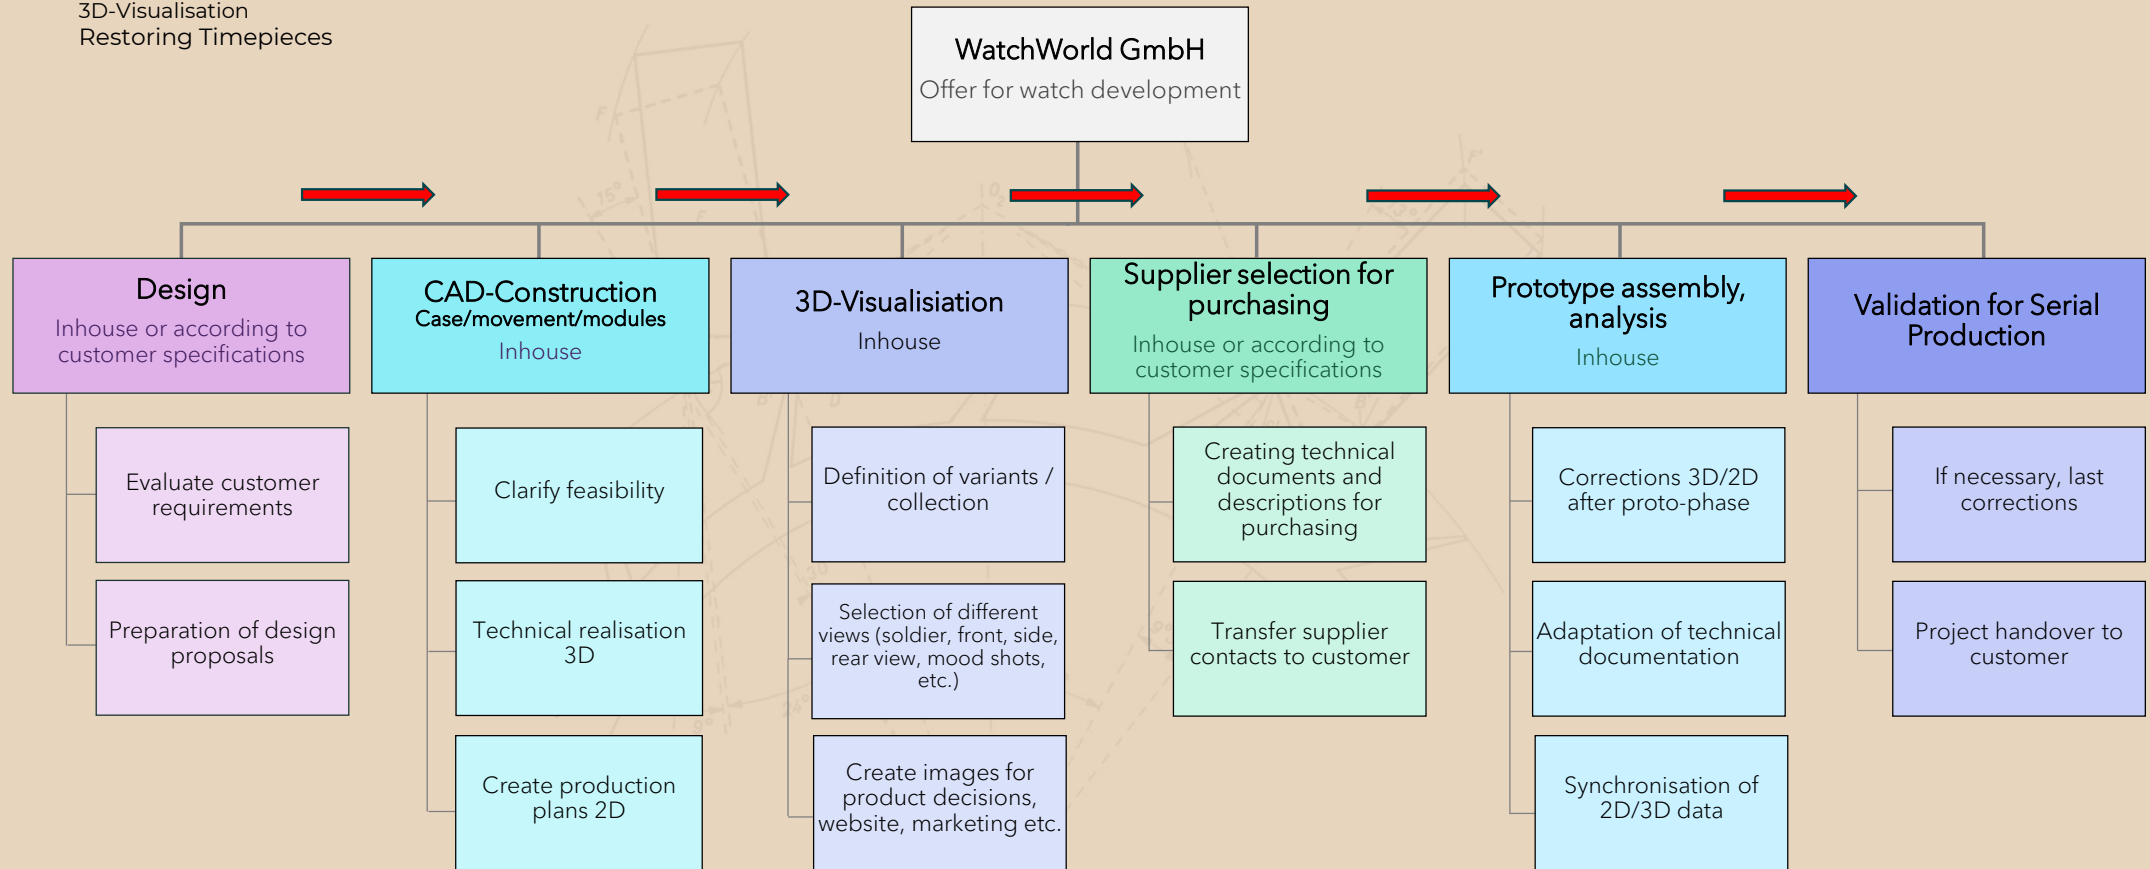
3D-Visualisation
Restoring Timepieces

WatchWorld GmbH
Offer for watch development

Design
Inhouse or according to customer specifications

Evaluate customer requirements

Preparation of design proposals

CAD-Construction
Case/movement/modules
Inhouse

Clarify feasibility

Technical realisation 3D

Create production plans 2D

3D-Visualisiation
Inhouse

Definition of variants / collection

Selection of different views (soldier, front, side, rear view, mood shots, etc.)

Create images for product decisions, website, marketing etc.

Supplier selection for purchasing
Inhouse or according to customer specifications

Creating technical documents and descriptions for purchasing

Transfer supplier contacts to customer

Prototype assembly, analysis
Inhouse

Corrections 3D/2D after proto-phase

Adaptation of technical documentation

Synchronisation of 2D/3D data

Validation for Serial Production

If necessary, last corrections

Project handover to customer